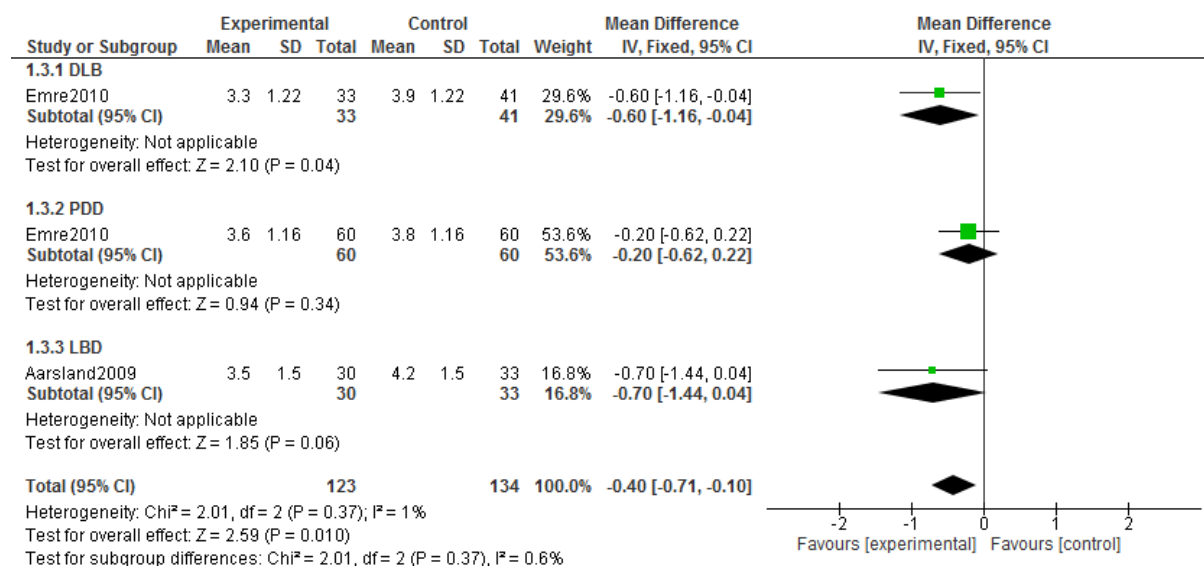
| Study or Subgroup | Experimental Mean | Experimental SD | Experimental Total | Control Mean | Control SD | Control Total | Weight | Mean Difference IV, Fixed, 95% CI |
|---|---|---|---|---|---|---|---|---|
| **1.3.1 DLB** | | | | | | | | |
| Emre2010 | 3.3 | 1.22 | 33 | 3.9 | 1.22 | 41 | 29.6% | -0.60 [-1.16, -0.04] |
| **Subtotal (95% CI)** | | | **33** | | | **41** | **29.6%** | **-0.60 [-1.16, -0.04]** |
| Heterogeneity: Not applicable | | | | | | | | |
| Test for overall effect: Z = 2.10 (P = 0.04) | | | | | | | | |
| **1.3.2 PDD** | | | | | | | | |
| Emre2010 | 3.6 | 1.16 | 60 | 3.8 | 1.16 | 60 | 53.6% | -0.20 [-0.62, 0.22] |
| **Subtotal (95% CI)** | | | **60** | | | **60** | **53.6%** | **-0.20 [-0.62, 0.22]** |
| Heterogeneity: Not applicable | | | | | | | | |
| Test for overall effect: Z = 0.94 (P = 0.34) | | | | | | | | |
| **1.3.3 LBD** | | | | | | | | |
| Aarsland2009 | 3.5 | 1.5 | 30 | 4.2 | 1.5 | 33 | 16.8% | -0.70 [-1.44, 0.04] |
| **Subtotal (95% CI)** | | | **30** | | | **33** | **16.8%** | **-0.70 [-1.44, 0.04]** |
| Heterogeneity: Not applicable | | | | | | | | |
| Test for overall effect: Z = 1.85 (P = 0.06) | | | | | | | | |
| **Total (95% CI)** | | | **123** | | | **134** | **100.0%** | **-0.40 [-0.71, -0.10]** |

Heterogeneity: Chi² = 2.01, df = 2 (P = 0.37); I² = 1%
Test for overall effect: Z = 2.59 (P = 0.010)
Test for subgroup differences: Chi² = 2.01, df = 2 (P = 0.37), I² = 0.6%

Mean Difference
IV, Fixed, 95% CI

-2 -1 0 1 2
Favours [experimental] Favours [control]